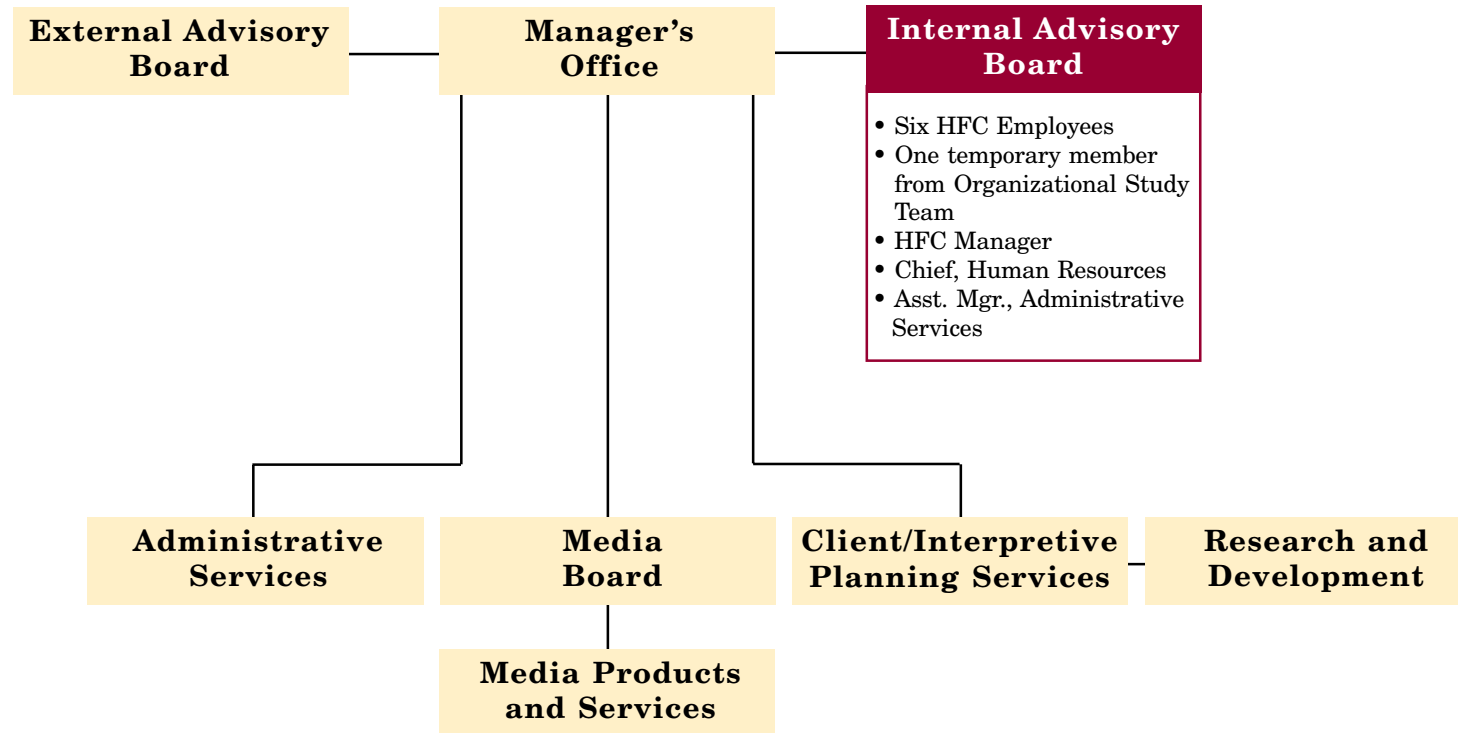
External Advisory Board

Manager's Office

Internal Advisory Board

• Six HFC Employees
• One temporary member from Organizational Study Team
• HFC Manager
• Chief, Human Resources
• Asst. Mgr., Administrative Services

Administrative Services

Media Board

Client/Interpretive Planning Services

Research and Development

Media Products and Services